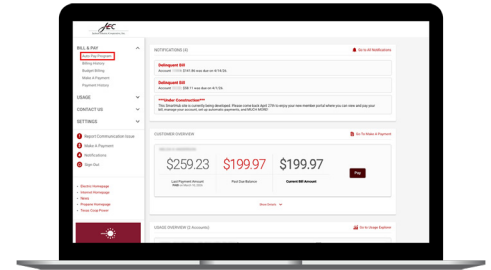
JEC

BILL & PAY
Auto Pay Program
Billing History
Budget Billing
Make A Payment
Payment History

USAGE

CONTACT US

SETTINGS

Report Communication Issue
Make A Payment
Notifications
Sign Out

NOTIFICATIONS (4)
Go to All Notifications

Delinquent Bill
Account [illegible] bill was due on 4/18/24.

Delinquent Bill
Account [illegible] bill was due on 4/1/24.

***Under Construction***
This SmartHub site is currently being developed. Please come back April 27th to enjoy your new member portal where you can view and pay your bill, manage your account, set up payments, and MUCH MORE!

CUSTOMER OVERVIEW
Go To Make A Payment

$259.23
Last Payment Amount
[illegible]

$199.97
Past Due Balance

$199.97
Current Bill Amount

Pay

Show Details

USAGE OVERVIEW (1 Accounts)
Go to Usage Explorer